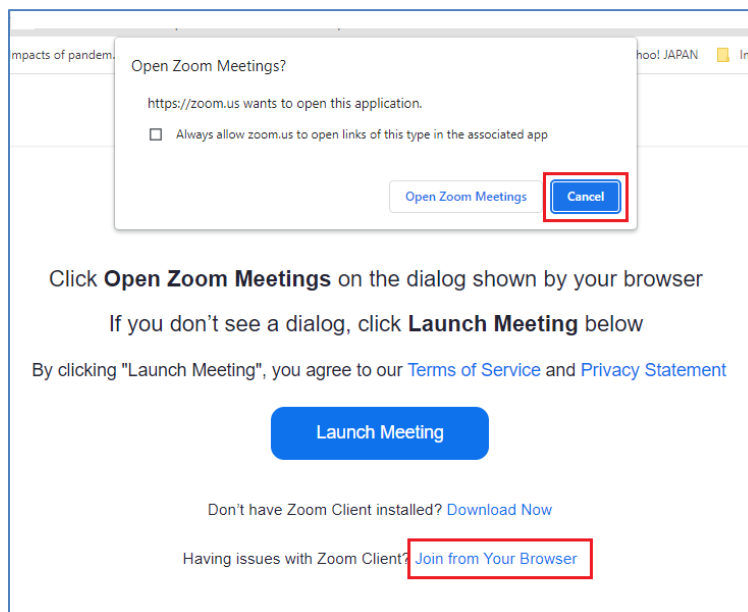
mpacts of pandem... hoo! JAPAN In

Open Zoom Meetings?

https://zoom.us wants to open this application.

Always allow zoom.us to open links of this type in the associated app

Open Zoom Meetings Cancel

Click **Open Zoom Meetings** on the dialog shown by your browser

If you don't see a dialog, click **Launch Meeting** below

By clicking "Launch Meeting", you agree to our Terms of Service and Privacy Statement

Launch Meeting

Don't have Zoom Client installed? Download Now

Having issues with Zoom Client? Join from Your Browser